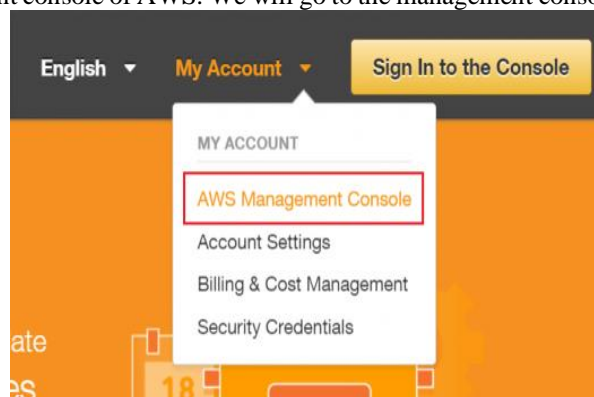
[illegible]nt console of AWS. We will go to the management conso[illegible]

English ▼ My Account ▼ Sign In to the Console

MY ACCOUNT

AWS Management Console

Account Settings

Billing & Cost Management

Security Credentials

ate

es

18